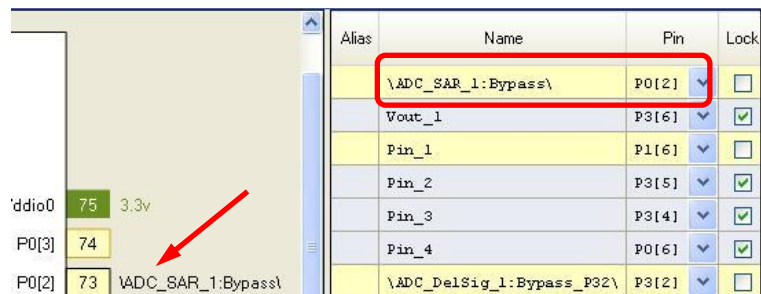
'ddio0 75 3.3v
P0[3] 74
P0[2] 73 \ADC_SAR_1:Bypass\

| Alias | Name | Pin | Lock |
|---|---|---|---|
| | \ADC_SAR_1:Bypass\ | P0[2] | |
| | Vout_1 | P3[6] | |
| | Pin_1 | P1[6] | |
| | Pin_2 | P3[5] | |
| | Pin_3 | P3[4] | |
| | Pin_4 | P0[6] | |
| | \ADC_DelSig_1:Bypass_P32\ | P3[2] | |